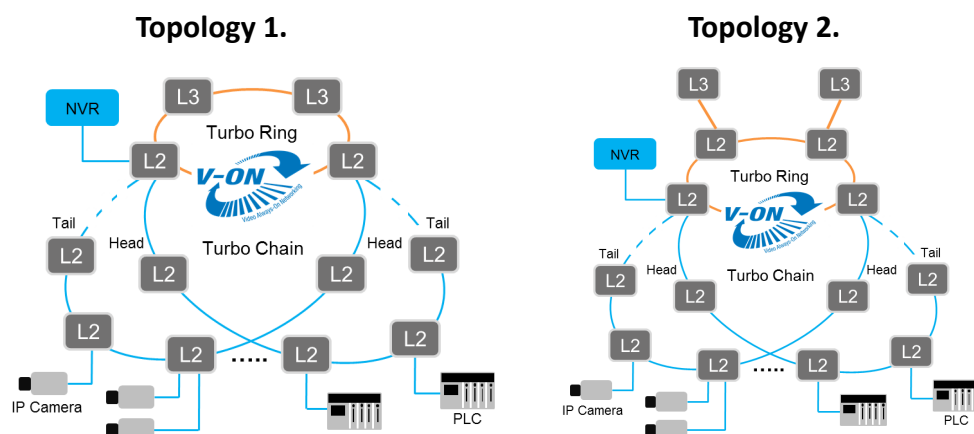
Topology 1.

L3 L3
NVR
Turbo Ring
L2 L2
V-ON
Video Always-On Networking
Tail Tail
L2 Head Turbo Chain Head L2
L2 L2
L2 L2
L2 ..... L2
IP Camera
PLC

Topology 2.

L3 L3
L2 L2
NVR
Turbo Ring
L2 L2
V-ON
Video Always-On Networking
Tail Tail
L2 Head Turbo Chain Head L2
L2 L2
L2 L2
L2 ..... L2
IP Camera
PLC